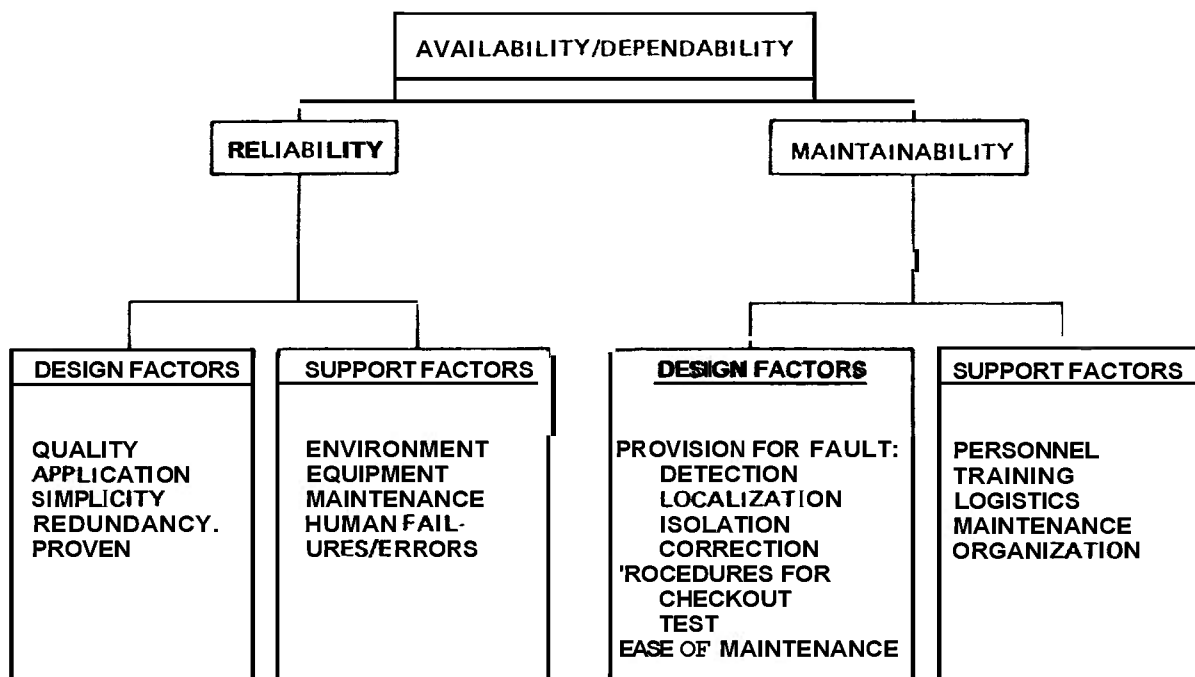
AVAILABILITY/DEPENDABILITY

RELIABILITY

MAINTAINABILITY

DESIGN FACTORS

QUALITY
APPLICATION
SIMPLICITY
REDUNDANCY.
PROVEN

SUPPORT FACTORS

ENVIRONMENT
EQUIPMENT
MAINTENANCE
HUMAN FAILURES/ERRORS

DESIGN FACTORS

PROVISION FOR FAULT:
DETECTION
LOCALIZATION
ISOLATION
CORRECTION
'ROCEDURES FOR
CHECKOUT
TEST
EASE OF MAINTENANCE

SUPPORT FACTORS

PERSONNEL
TRAINING
LOGISTICS
MAINTENANCE
ORGANIZATION